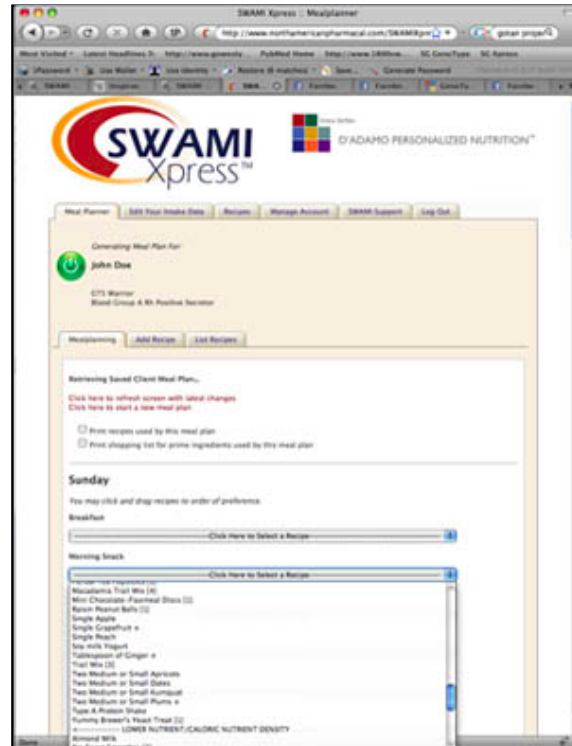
SWAMI Xpress :: Mealplanner

http://www.northamericanpharmacal.com/SWAMIXpr

Most Visited Latest Headlines PubMed Home SG GenoType SG Xpress

SWAMI Xpress™

D'ADAMO PERSONALIZED NUTRITION™

Meal Planner | Edit Your Intake Data | Recipes | Manage Account | SWAMI Support | Log Out

Generating Meal Plan For:

John Doe

GTS Warrior
Blood Group A Rh Positive Secretor

Mealplanning | Add Recipe | List Recipes

Retrieving Saved Client Meal Plan...

Click here to refresh screen with latest changes
Click here to start a new meal plan

Print recipes used by this meal plan
Print shopping list for prime ingredients used by this meal plan

Sunday

You may click and drag recipes to order of preference.

Breakfast

-------------------- Click Here to Select a Recipe --------------------

Morning Snack

-------------------- Click Here to Select a Recipe --------------------

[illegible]
Macadamia Trail Mix [4]
Mini Chocolate-Flaxmeal Discs [1]
Raisin Peanut Balls [1]
Single Apple
Single Grapefruit +
Single Peach
Soy milk Yogurt
Tablespoon of Ginger +
Trail Mix [3]
Two Medium or Small Apricots
Two Medium or Small Dates
Two Medium or Small Kumquat
Two Medium or Small Plums +
Type A Protein Shake
Yummy Brewer's Yeast Treat [1]
---------- LOWER NUTRIENT/CALORIC NUTRIENT DENSITY
Almond Milk
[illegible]

Done